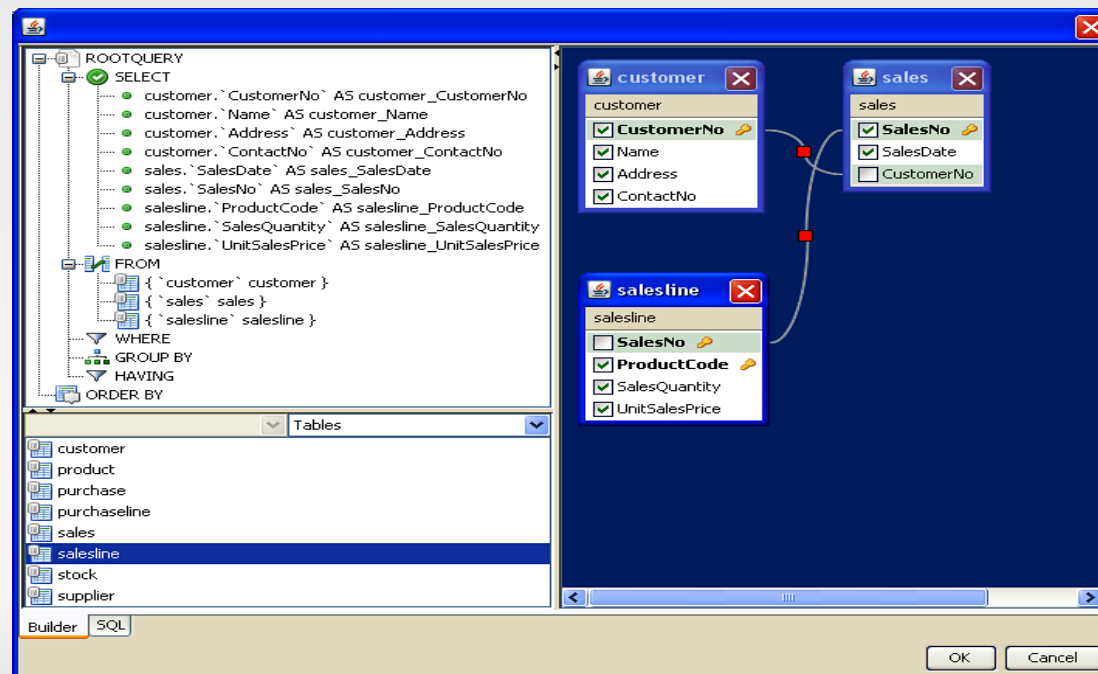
ROOTQUERY
SELECT
customer.`CustomerNo` AS customer_CustomerNo
customer.`Name` AS customer_Name
customer.`Address` AS customer_Address
customer.`ContactNo` AS customer_ContactNo
sales.`SalesDate` AS sales_SalesDate
sales.`SalesNo` AS sales_SalesNo
salesline.`ProductCode` AS salesline_ProductCode
salesline.`SalesQuantity` AS salesline_SalesQuantity
salesline.`UnitSalesPrice` AS salesline_UnitSalesPrice
FROM
{ `customer` customer }
{ `sales` sales }
{ `salesline` salesline }
WHERE
GROUP BY
HAVING
ORDER BY

Tables

customer
product
purchase
purchaseline
sales
salesline
stock
supplier

Builder
SQL

customer
customer
CustomerNo
Name
Address
ContactNo

sales
sales
SalesNo
SalesDate
CustomerNo

salesline
salesline
SalesNo
ProductCode
SalesQuantity
UnitSalesPrice

OK
Cancel